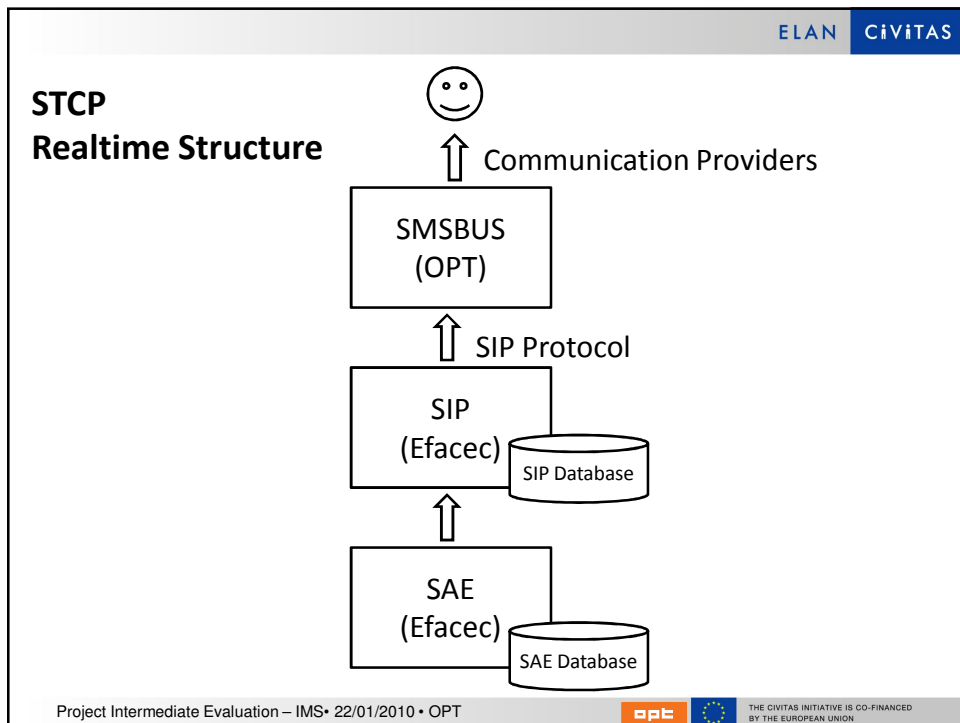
ELAN CiViTAS

STCP
Realtime Structure

Communication Providers

SMSBUS
(OPT)

SIP Protocol

SIP
(Efacec)

SIP Database

SAE
(Efacec)

SAE Database

Project Intermediate Evaluation – IMS• 22/01/2010 • OPT

opt

THE CIVITAS INITIATIVE IS CO-FINANCED BY THE EUROPEAN UNION